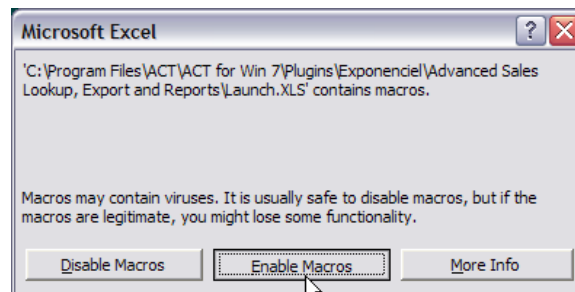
Microsoft Excel

?

'C:\Program Files\ACT\ACT for Win 7\Plugins\Exponenciel\Advanced Sales Lookup, Export and Reports\Launch.XLS' contains macros.

Macros may contain viruses. It is usually safe to disable macros, but if the macros are legitimate, you might lose some functionality.

Disable Macros

Enable Macros

More Info